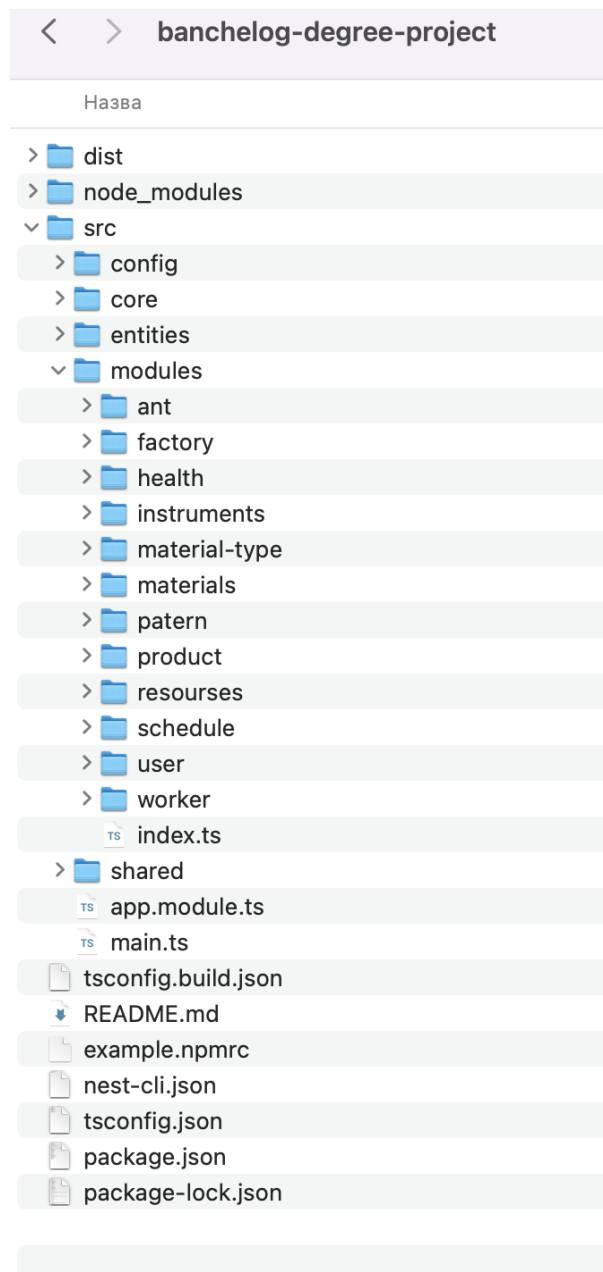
< > banchelog-degree-project

Назва

dist
node_modules
src
config
core
entities
modules
ant
factory
health
instruments
material-type
materials
patern
product
resourses
schedule
user
worker
TS index.ts
shared
TS app.module.ts
TS main.ts
tsconfig.build.json
README.md
example.npmrc
nest-cli.json
tsconfig.json
package.json
package-lock.json